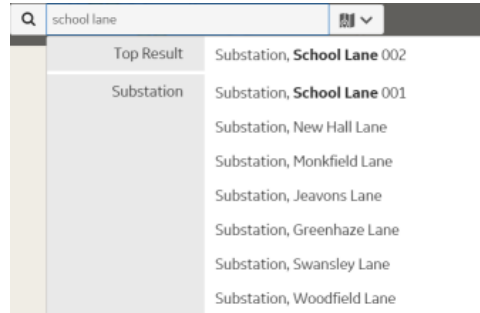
school lane

Top Result Substation, **School Lane** 002

Substation Substation, **School Lane** 001

Substation, New Hall Lane

Substation, Monkfield Lane

Substation, Jeavons Lane

Substation, Greenhaze Lane

Substation, Swansley Lane

Substation, Woodfield Lane